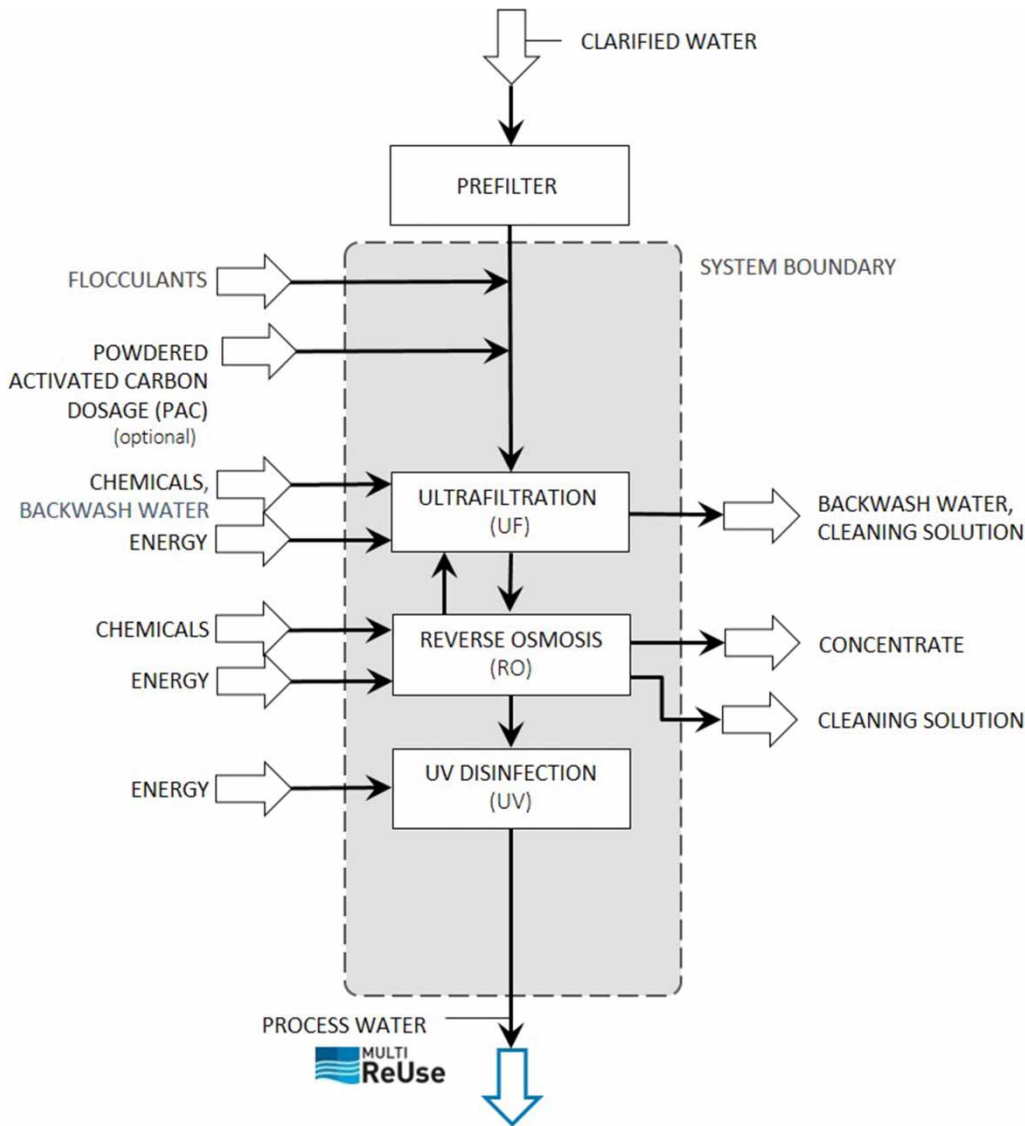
CLARIFIED WATER

PREFILTER

SYSTEM BOUNDARY

FLOCCULANTS

POWDERED ACTIVATED CARBON DOSAGE (PAC) (optional)

CHEMICALS, BACKWASH WATER

ENERGY

ULTRAFILTRATION (UF)

BACKWASH WATER, CLEANING SOLUTION

CHEMICALS

ENERGY

REVERSE OSMOSIS (RO)

CONCENTRATE

CLEANING SOLUTION

ENERGY

UV DISINFECTION (UV)

PROCESS WATER

MULTI ReUse